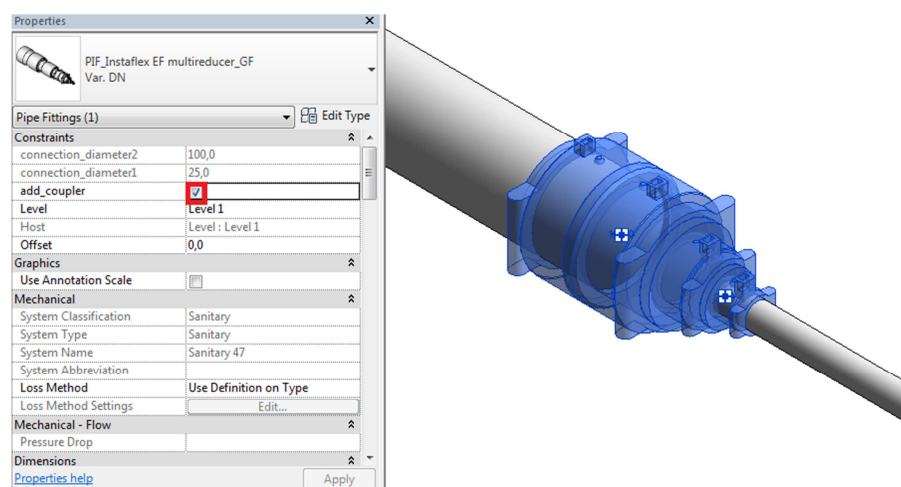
Properties

PIF_Instaflex EF multireducer_GF
Var. DN

Pipe Fittings (1)
Edit Type

| Constraints | |
|---|---|
| connection_diameter2 | 100,0 |
| connection_diameter1 | 25,0 |
| add_coupler | ☑ |
| Level | Level 1 |
| Host | Level : Level 1 |
| Offset | 0,0 |
| Graphics | |
| Use Annotation Scale | ☐ |
| Mechanical | |
| System Classification | Sanitary |
| System Type | Sanitary |
| System Name | Sanitary 47 |
| System Abbreviation | |
| Loss Method | Use Definition on Type |
| Loss Method Settings | Edit... |
| Mechanical - Flow | |
| Pressure Drop | |
| Dimensions | |

Properties help
Apply